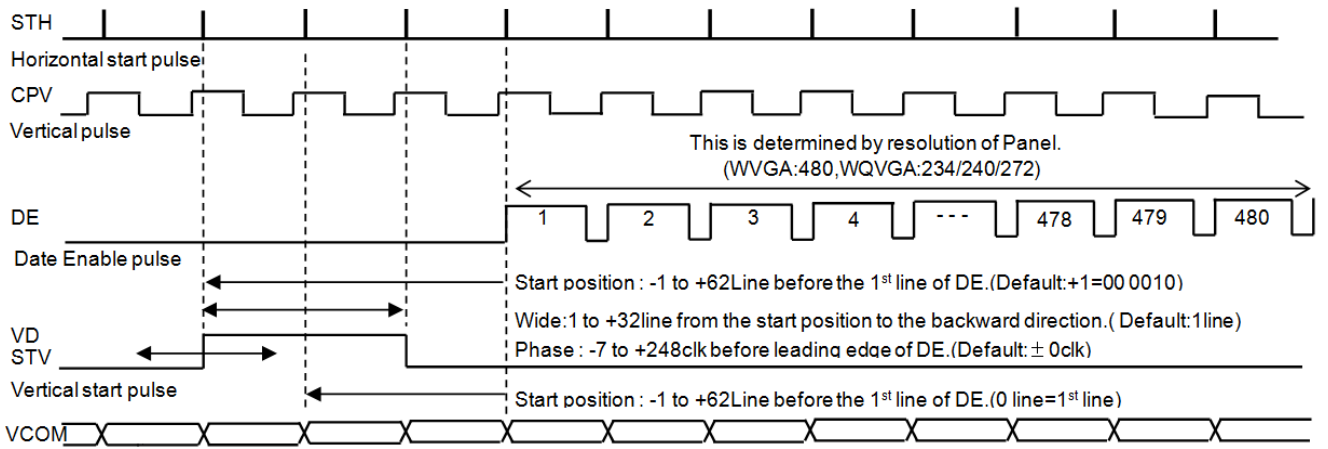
STH

Horizontal start pulse

CPV

Vertical pulse

This is determined by resolution of Panel.
(WVGA:480,WQVGA:234/240/272)

DE

1 2 3 4 - - - 478 479 480

Date Enable pulse

Start position : -1 to +62Line before the 1$^{st}$ line of DE.(Default:+1=00 0010)

Wide:1 to +32line from the start position to the backward direction.( Default:1line)

VD
STV

Phase : -7 to +248clk before leading edge of DE.(Default: $\pm$ 0clk)

Vertical start pulse

Start position : -1 to +62Line before the 1$^{st}$ line of DE.(0 line=1$^{st}$ line)

VCOM